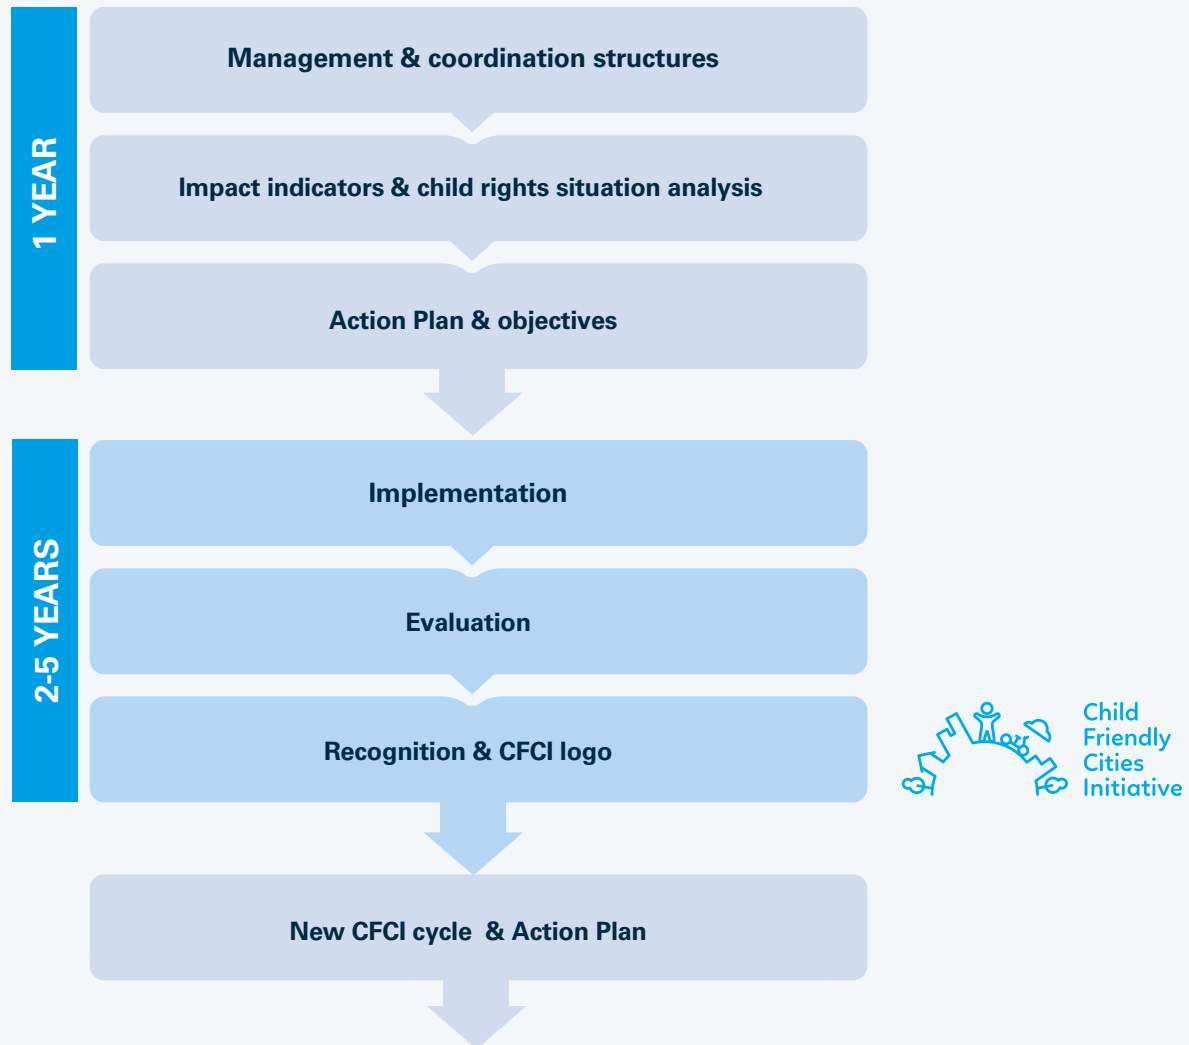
1 YEAR

Management & coordination structures

Impact indicators & child rights situation analysis

Action Plan & objectives

2-5 YEARS

Implementation

Evaluation

Recognition & CFCI logo

Child Friendly Cities Initiative

New CFCI cycle & Action Plan